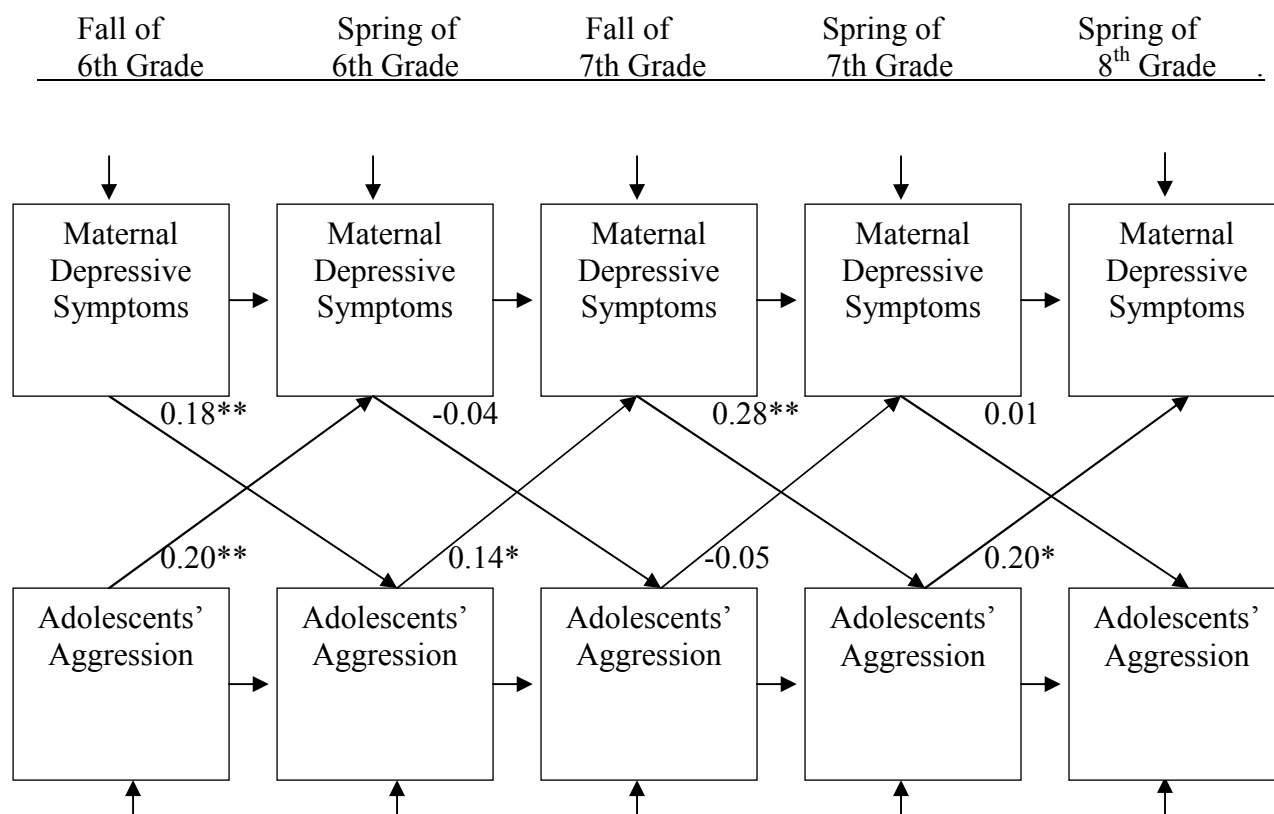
Fall of 6th Grade
Spring of 6th Grade
Fall of 7th Grade
Spring of 7th Grade
Spring of $8^{th}$ Grade .

Maternal Depressive Symptoms
Maternal Depressive Symptoms
Maternal Depressive Symptoms
Maternal Depressive Symptoms
Maternal Depressive Symptoms

0.18**
-0.04
0.28**
0.01

0.20**
0.14*
-0.05
0.20*

Adolescents' Aggression
Adolescents' Aggression
Adolescents' Aggression
Adolescents' Aggression
Adolescents' Aggression